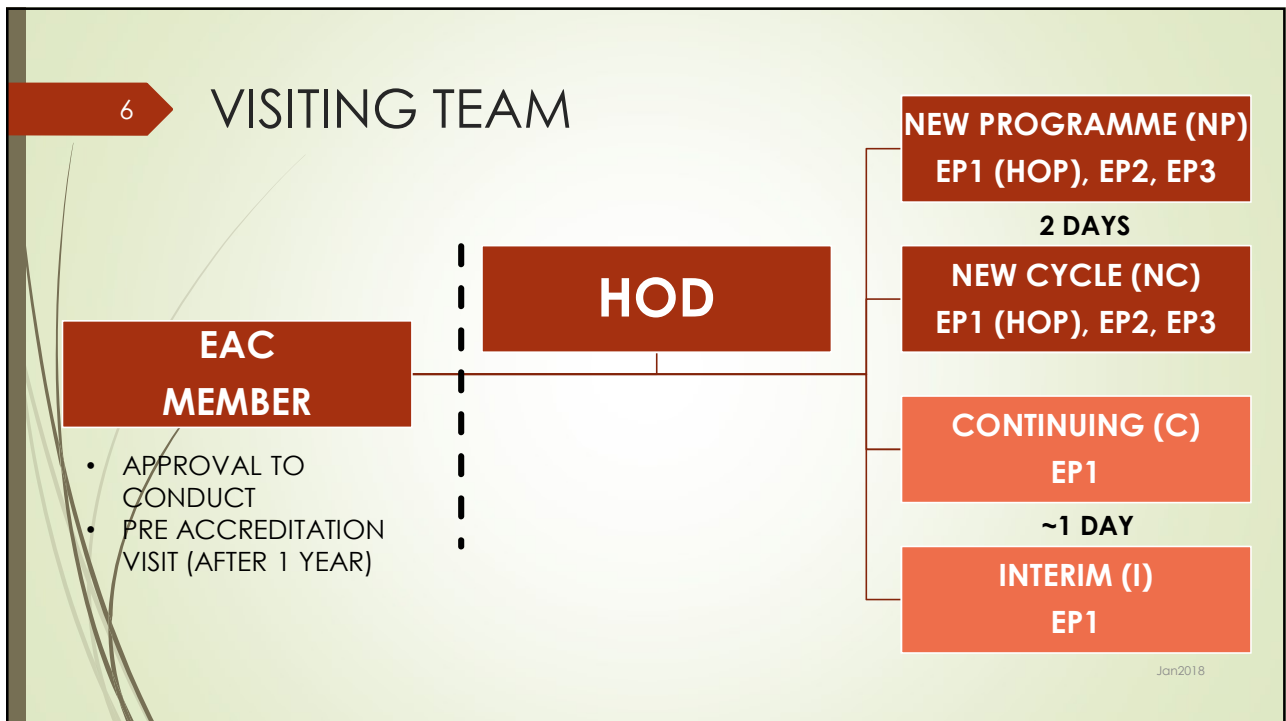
6

VISITING TEAM

EAC MEMBER

- APPROVAL TO CONDUCT
- PRE ACCREDITATION VISIT (AFTER 1 YEAR)

HOD

NEW PROGRAMME (NP)
EP1 (HOP), EP2, EP3

2 DAYS

NEW CYCLE (NC)
EP1 (HOP), EP2, EP3

CONTINUING (C)
EP1

~1 DAY

INTERIM (I)
EP1

Jan2018